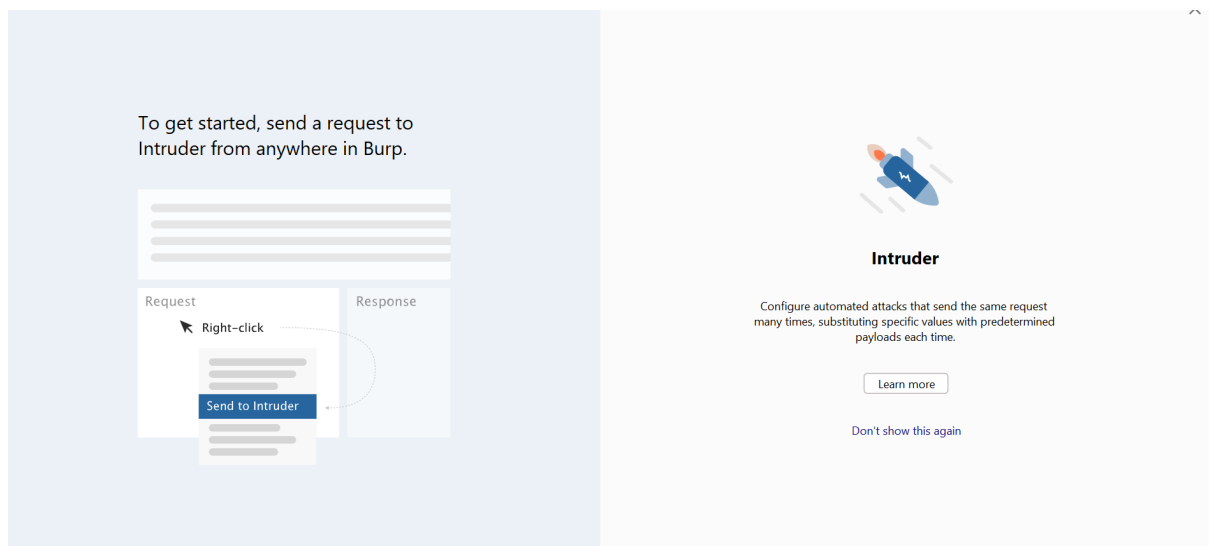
To get started, send a request to Intruder from anywhere in Burp.

Request

Right-click

Send to Intruder

Response

Intruder

Configure automated attacks that send the same request many times, substituting specific values with predetermined payloads each time.

Learn more

Don't show this again